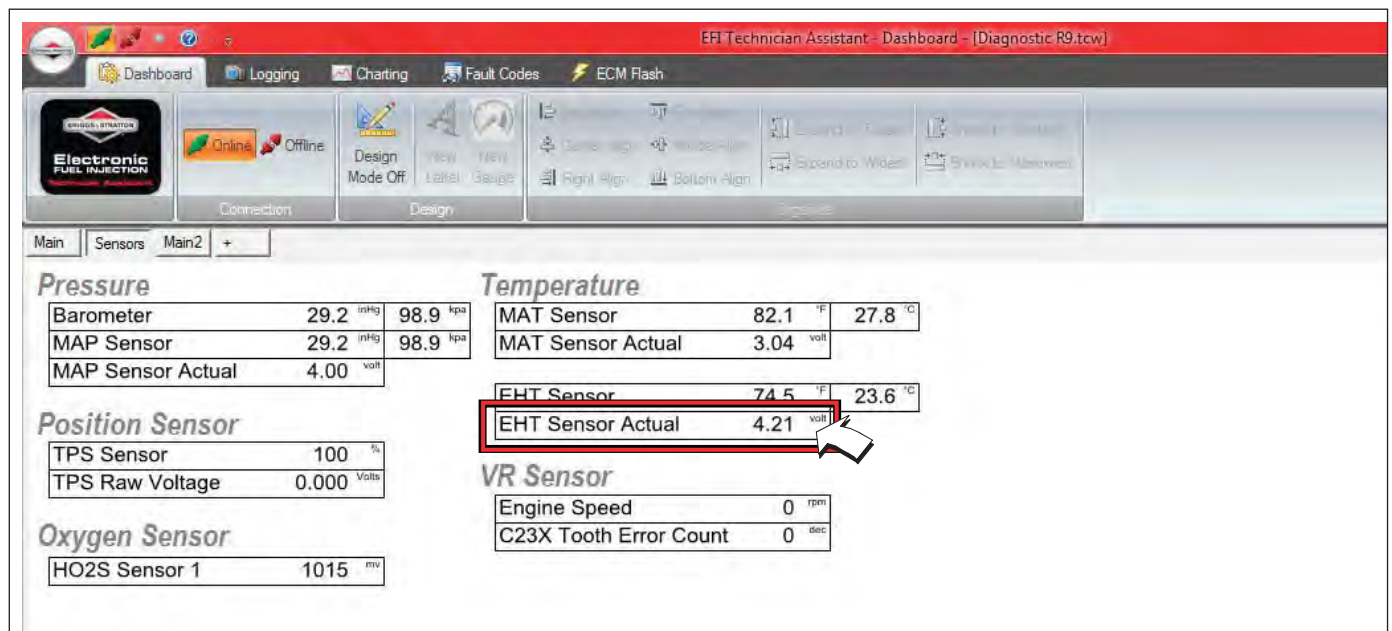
EFI Technician Assistant - Dashboard - [Diagnostic R9.tcw]

Dashboard | Logging | Charting | Fault Codes | ECM Flash

BRIGGS & STRATTON Electronic FUEL INJECTION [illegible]

Online | Offline
Connection

Design Mode Off | New Label | New Gauge
Design

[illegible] | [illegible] | Right Align | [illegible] | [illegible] | Bottom Align | Expand to Tallest | Expand to Widest | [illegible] | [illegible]
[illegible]

Main | Sensors | Main2 | +

Pressure

| | | | | |
|---|---|---|---|---|
| Barometer | 29.2 | inHg | 98.9 | kpa |
| MAP Sensor | 29.2 | inHg | 98.9 | kpa |
| MAP Sensor Actual | 4.00 | volt | | |

Position Sensor

| | | |
|---|---|---|
| TPS Sensor | 100 | % |
| TPS Raw Voltage | 0.000 | Volts |

Oxygen Sensor

| | | |
|---|---|---|
| HO2S Sensor 1 | 1015 | mv |

Temperature

| | | | | |
|---|---|---|---|---|
| MAT Sensor | 82.1 | °F | 27.8 | °C |
| MAT Sensor Actual | 3.04 | volt | | |

| | | | | |
|---|---|---|---|---|
| EHT Sensor | 74.5 | °F | 23.6 | °C |
| EHT Sensor Actual | 4.21 | volt | | |

VR Sensor

| | | |
|---|---|---|
| Engine Speed | 0 | rpm |
| C23X Tooth Error Count | 0 | dec |